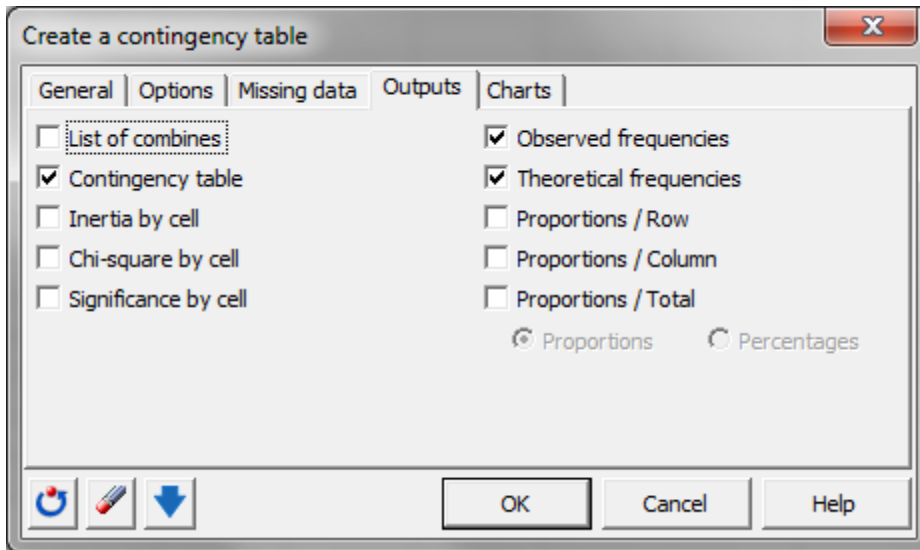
Create a contingency table

General | Options | Missing data | Outputs | Charts

List of combines
Contingency table
Inertia by cell
Chi-square by cell
Significance by cell

Observed frequencies
Theoretical frequencies
Proportions / Row
Proportions / Column
Proportions / Total
Proportions
Percentages

OK
Cancel
Help